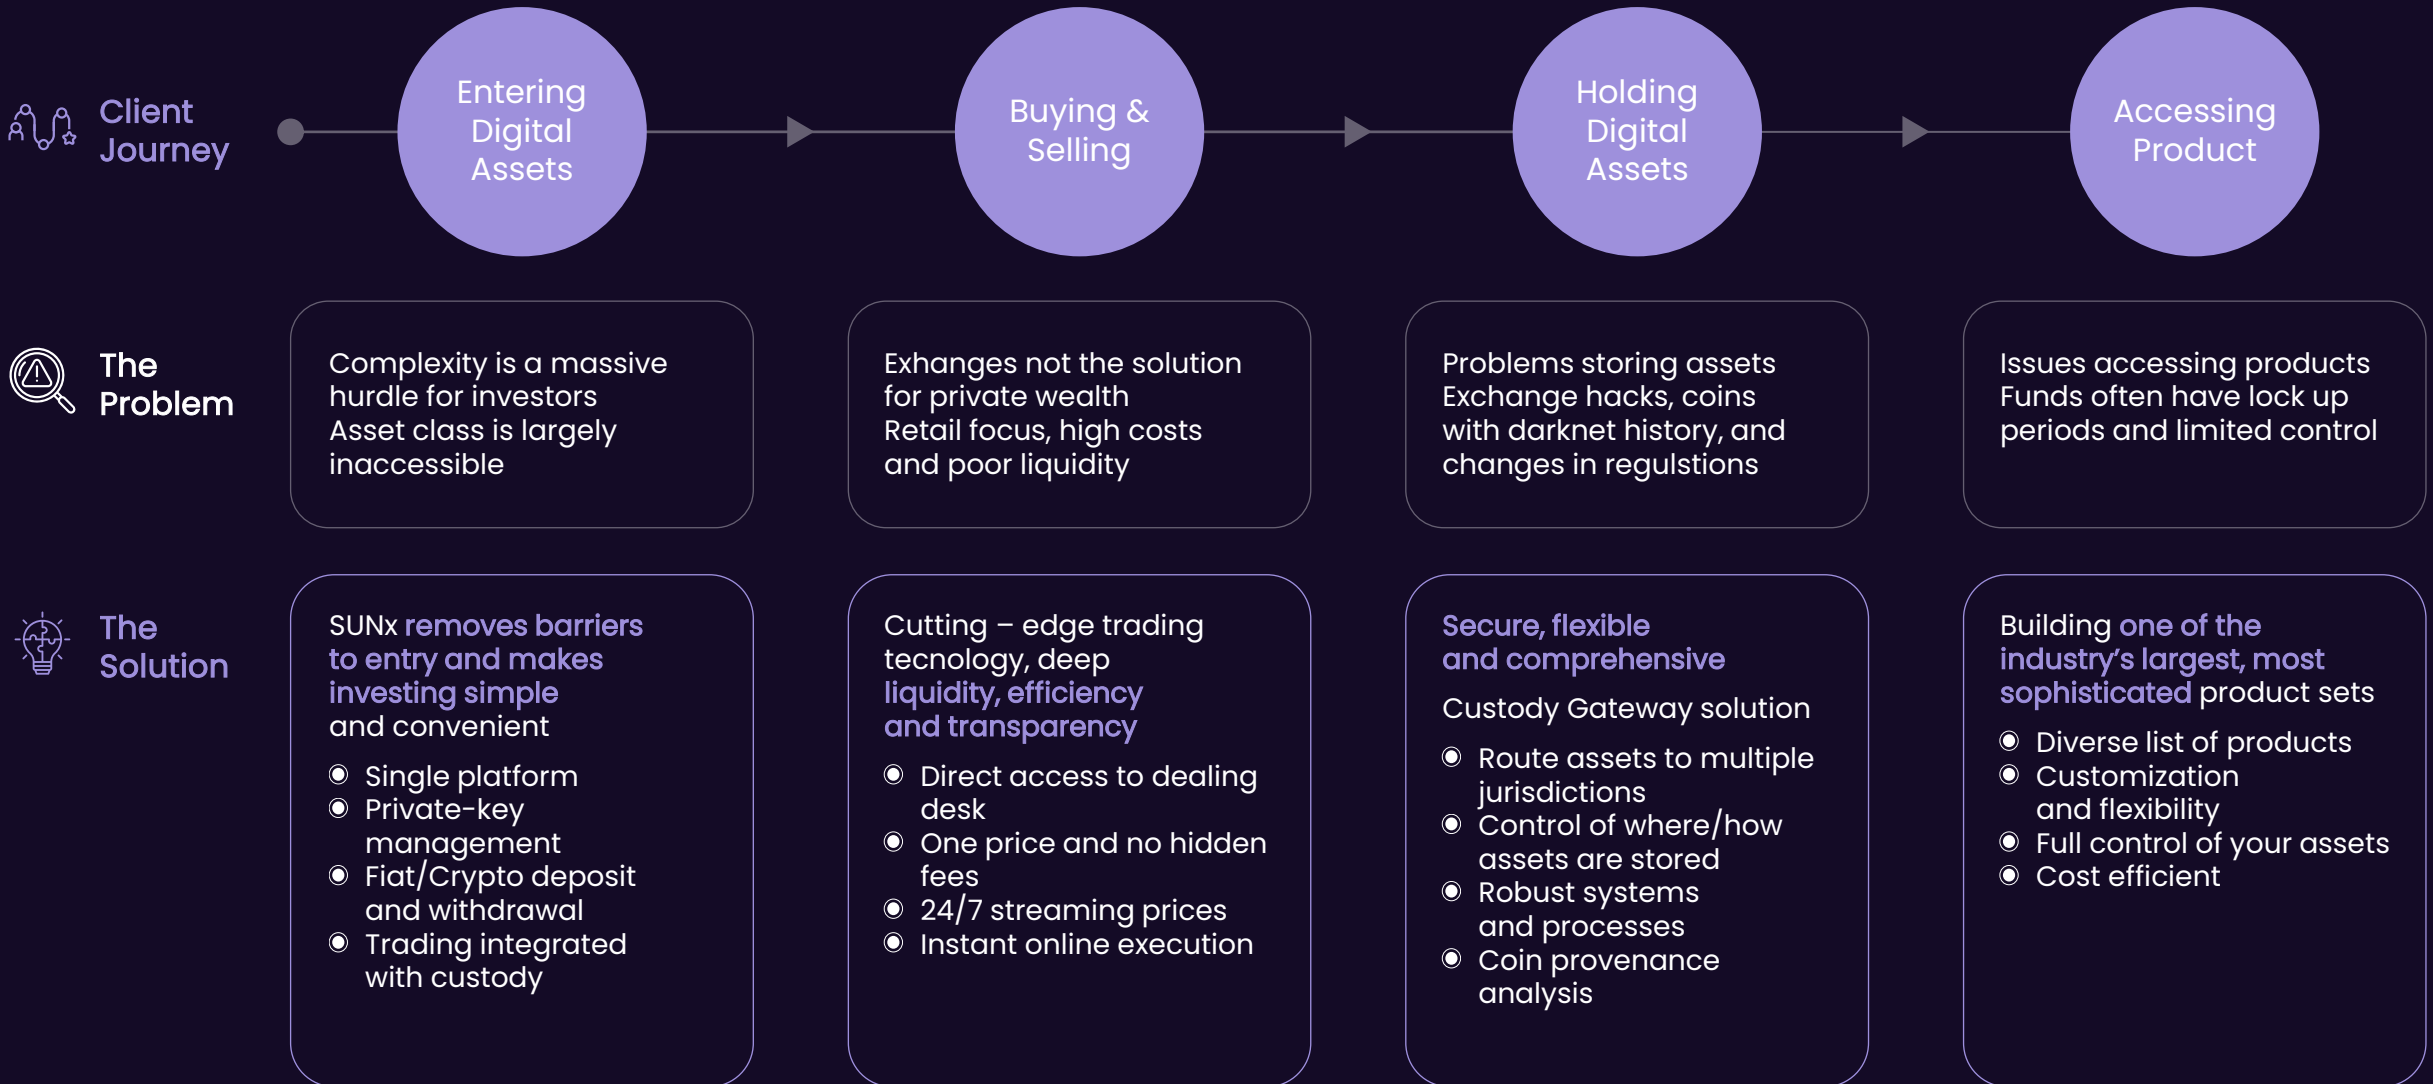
Client Journey

Entering Digital Assets

Buying & Selling

Holding Digital Assets

Accessing Product

The Problem

Complexity is a massive hurdle for investors
Asset class is largely inaccessible

Exhanges not the solution for private wealth
Retail focus, high costs and poor liquidity

Problems storing assets
Exchange hacks, coins with darknet history, and changes in regulstions

Issues accessing products
Funds often have lock up periods and limited control

The Solution

SUNx removes barriers to entry and makes investing simple and convenient

- Single platform
- Private-key management
- Fiat/Crypto deposit and withdrawal
- Trading integrated with custody

Cutting – edge trading tecnology, deep liquidity, efficiency and transparency

- Direct access to dealing desk
- One price and no hidden fees
- 24/7 streaming prices
- Instant online execution

Secure, flexible and comprehensive

Custody Gateway solution

- Route assets to multiple jurisdictions
- Control of where/how assets are stored
- Robust systems and processes
- Coin provenance analysis

Building one of the industry's largest, most sophisticated product sets

- Diverse list of products
- Customization and flexibility
- Full control of your assets
- Cost efficient